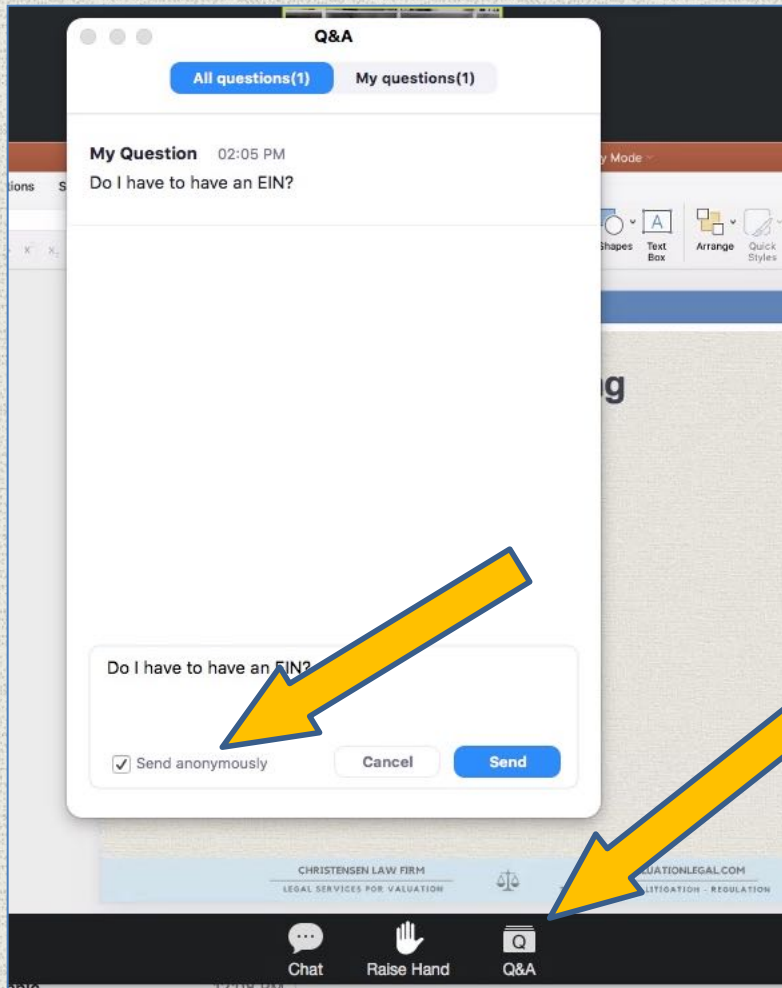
Q&A

All questions(1)

My questions(1)

My Question 02:05 PM

Do I have to have an EIN?

tions

y Mode

Shapes

Text Box

Arrange

Quick Styles

g

Do I have to have an EIN?

Send anonymously

Cancel

Send

CHRISTENSEN LAW FIRM

LEGAL SERVICES FOR VALUATION

UATIONLEGAL.COM

LITIGATION - REGULATION

Chat

Raise Hand

Q&A